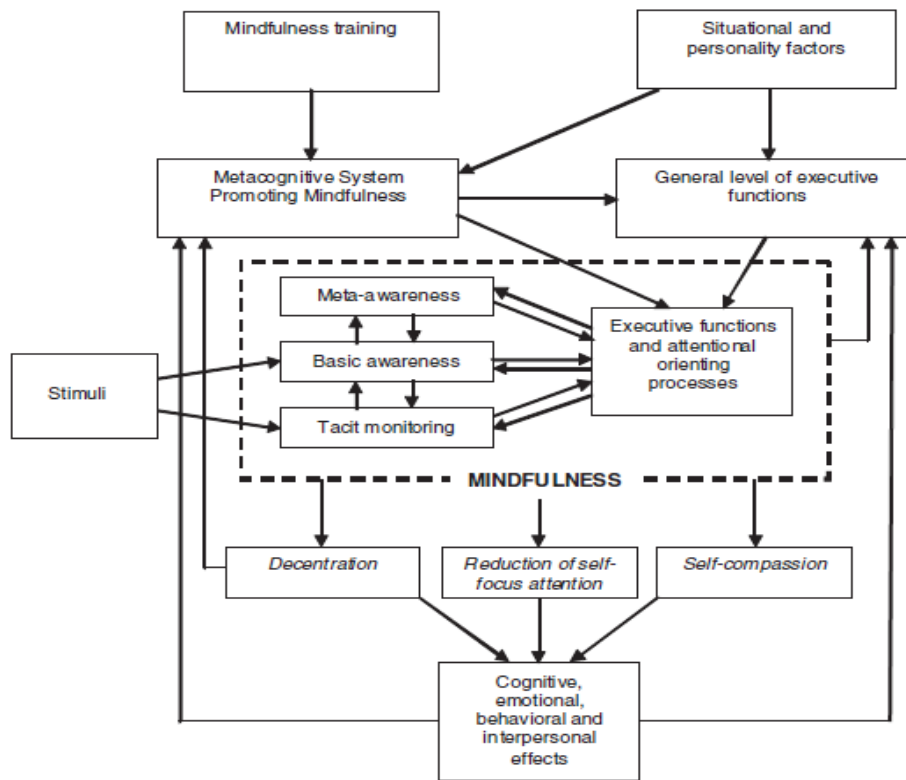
Mindfulness training

Situational and personality factors

Metacognitive System Promoting Mindfulness

General level of executive functions

Meta-awareness

Basic awareness

Tacit monitoring

Executive functions and attentional orienting processes

Stimuli

MINDFULNESS

Decentration

Reduction of self-focus attention

Self-compassion

Cognitive, emotional, behavioral and interpersonal effects